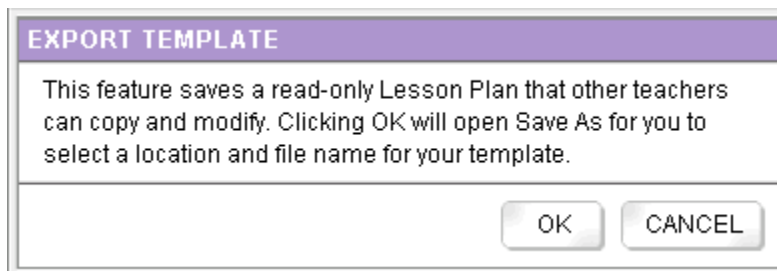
EXPORT TEMPLATE

This feature saves a read-only Lesson Plan that other teachers can copy and modify. Clicking OK will open Save As for you to select a location and file name for your template.

OK CANCEL